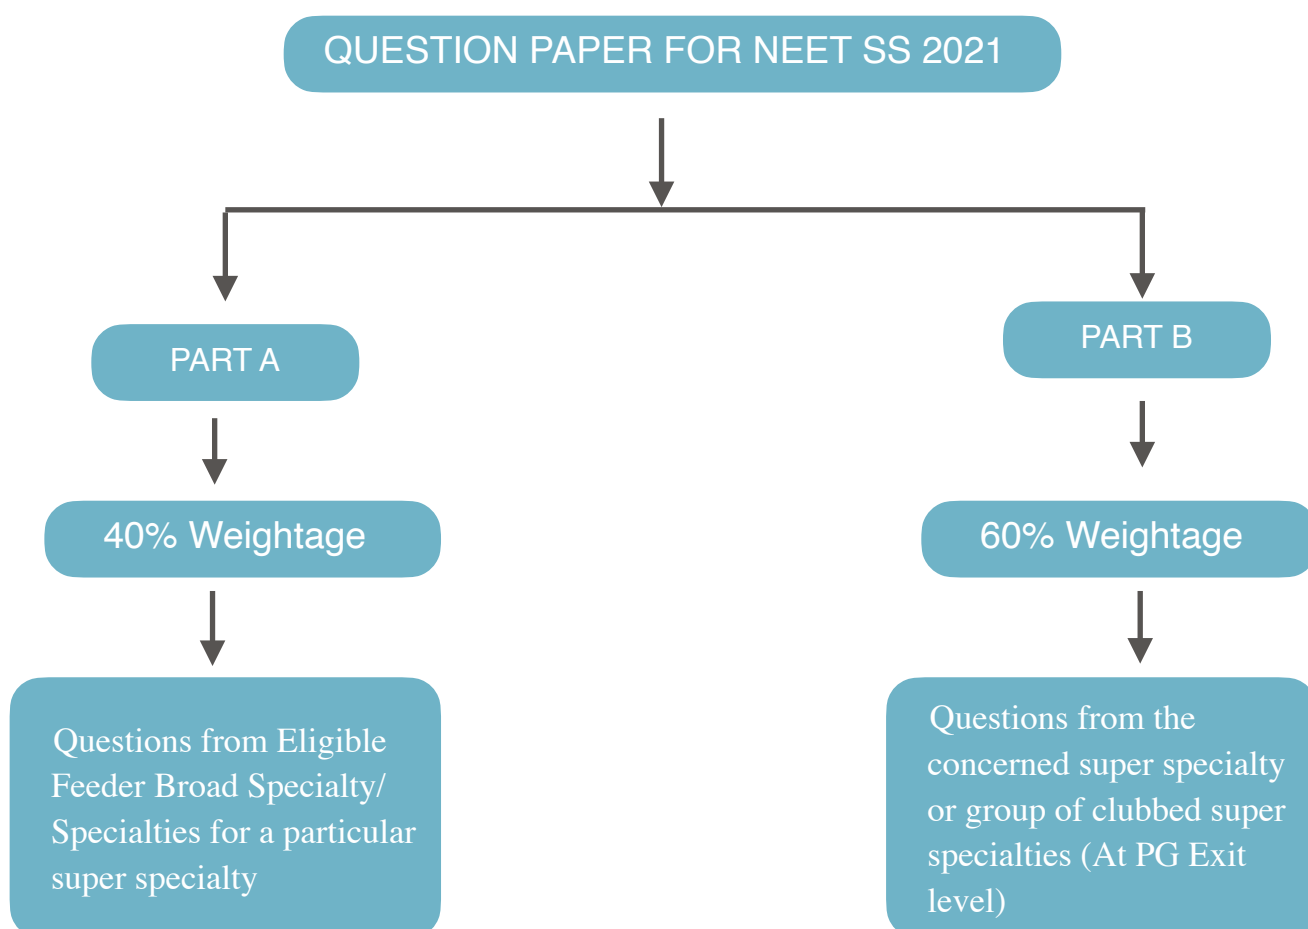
QUESTION PAPER FOR NEET SS 2021

PART A

40% Weightage

Questions from Eligible Feeder Broad Specialty/ Specialties for a particular super specialty

PART B

60% Weightage

Questions from the concerned super specialty or group of clubbed super specialties (At PG Exit level)